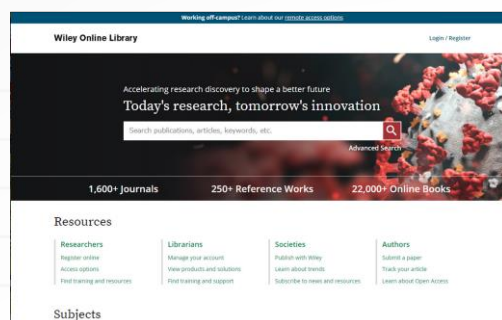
Working off-campus? Learn about our remote access options

Wiley Online Library

Login / Register

Accelerating research discovery to shape a better future

Today's research, tomorrow's innovation

Search publications, articles, keywords, etc.

Advanced Search

1,600+ Journals

250+ Reference Works

22,000+ Online Books

Resources

Researchers
Register online
Access options
Find training and resources

Librarians
Manage your account
View products and solutions
Find training and support

Societies
Publish with Wiley
Learn about trends
Subscribe to news and resources

Authors
Submit a paper
Track your article
Learn about Open Access

Subjects